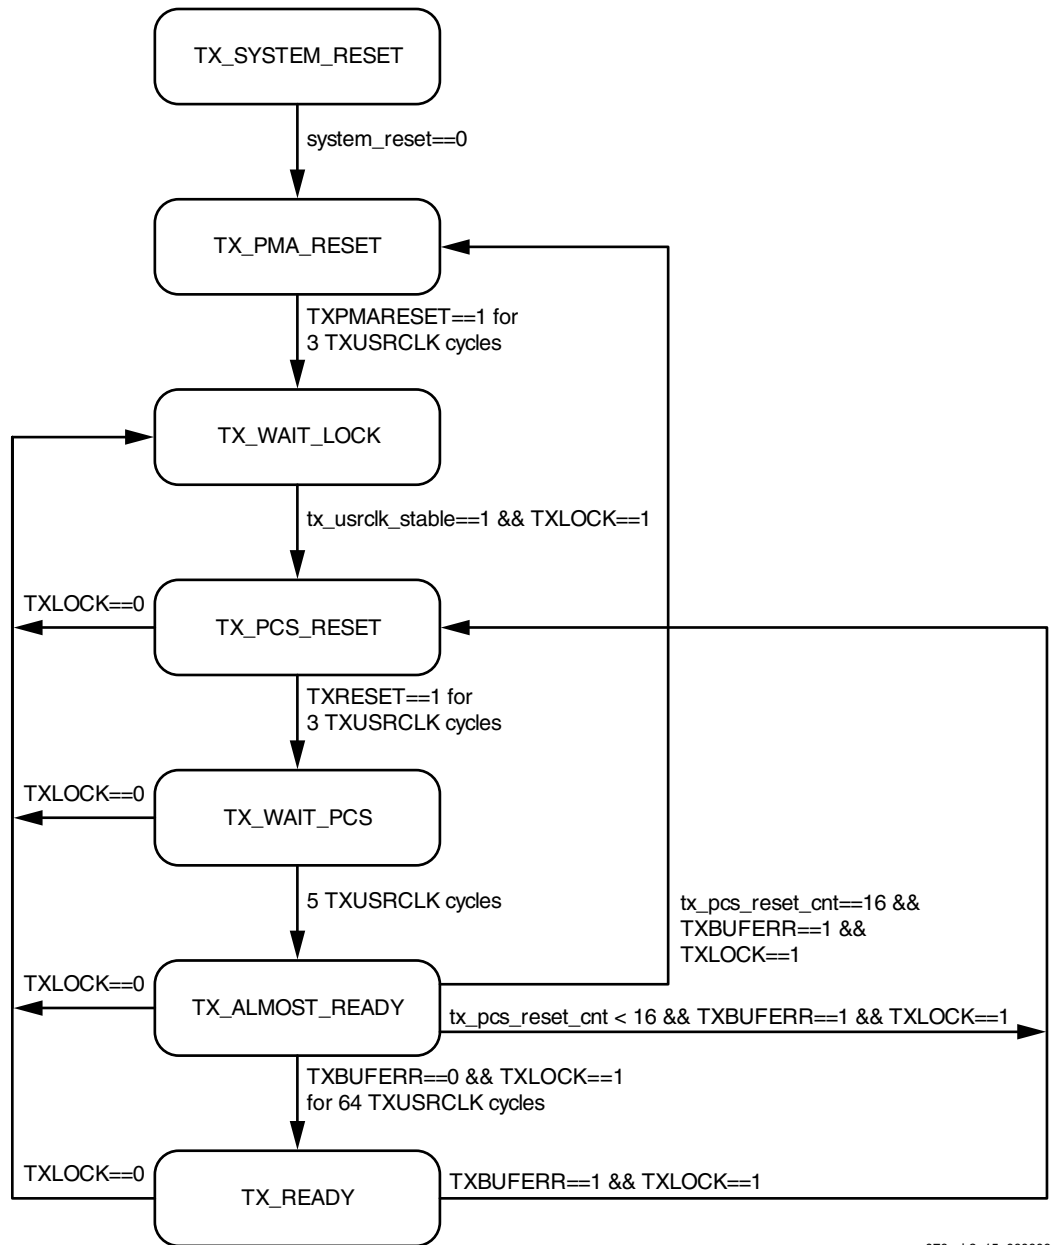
TX_SYSTEM_RESET

system_reset==0

TX_PMA_RESET

TXPMARESET==1 for 3 TXUSRCLK cycles

TX_WAIT_LOCK

tx_usrclk_stable==1 && TXLOCK==1

TXLOCK==0

TX_PCS_RESET

TXRESET==1 for 3 TXUSRCLK cycles

TXLOCK==0

TX_WAIT_PCS

5 TXUSRCLK cycles

tx_pcs_reset_cnt==16 && TXBUFERR==1 && TXLOCK==1

TXLOCK==0

TX_ALMOST_READY

tx_pcs_reset_cnt < 16 && TXBUFERR==1 && TXLOCK==1

TXBUFERR==0 && TXLOCK==1 for 64 TXUSRCLK cycles

TXLOCK==0

TX_READY

TXBUFERR==1 && TXLOCK==1

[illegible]